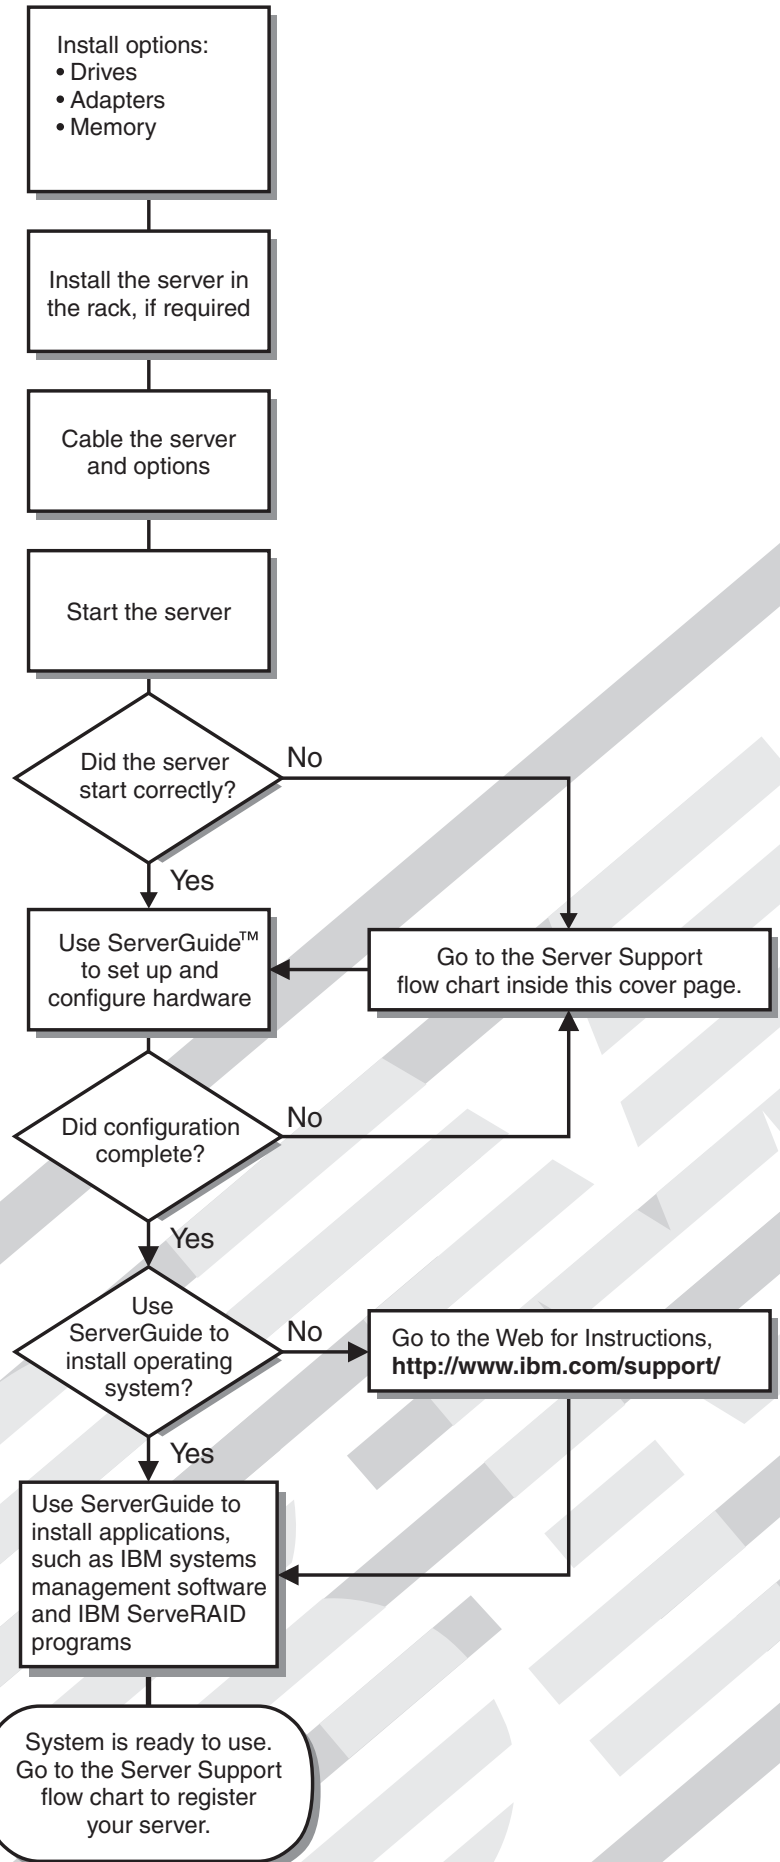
Install options:
• Drives
• Adapters
• Memory

Install the server in the rack, if required

Cable the server and options

Start the server

Did the server start correctly?

No

Yes

Use ServerGuide™ to set up and configure hardware

Go to the Server Support flow chart inside this cover page.

Did configuration complete?

No

Yes

Use ServerGuide to install operating system?

No

Go to the Web for Instructions, **http://www.ibm.com/support/**

Yes

Use ServerGuide to install applications, such as IBM systems management software and IBM ServeRAID programs

System is ready to use. Go to the Server Support flow chart to register your server.